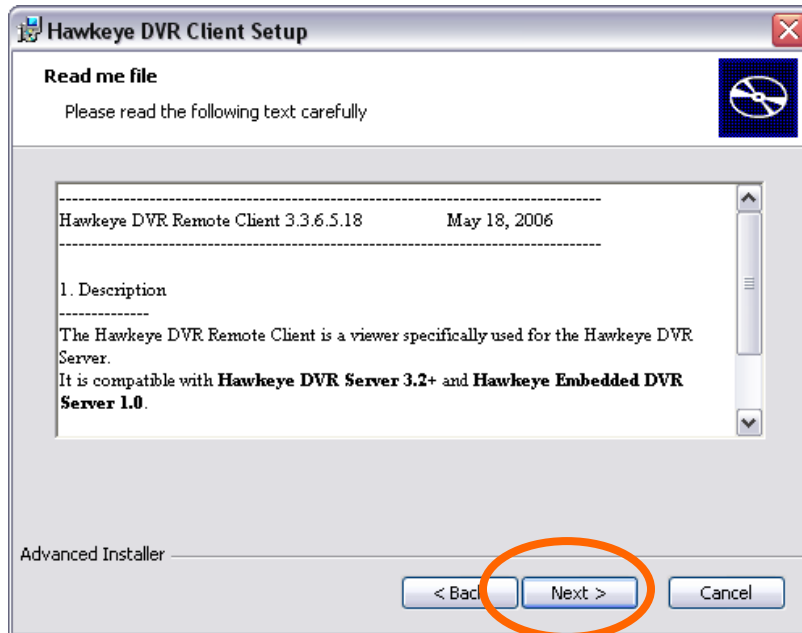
Hawkeye DVR Client Setup

Read me file

Please read the following text carefully

--------------------------------------------------------------------------------
Hawkeye DVR Remote Client 3.3.6.5.18 May 18, 2006
--------------------------------------------------------------------------------

1. Description
--------------
The Hawkeye DVR Remote Client is a viewer specifically used for the Hawkeye DVR Server.
It is compatible with **Hawkeye DVR Server 3.2+** and **Hawkeye Embedded DVR Server 1.0**.

Advanced Installer

< Back

Next >

Cancel